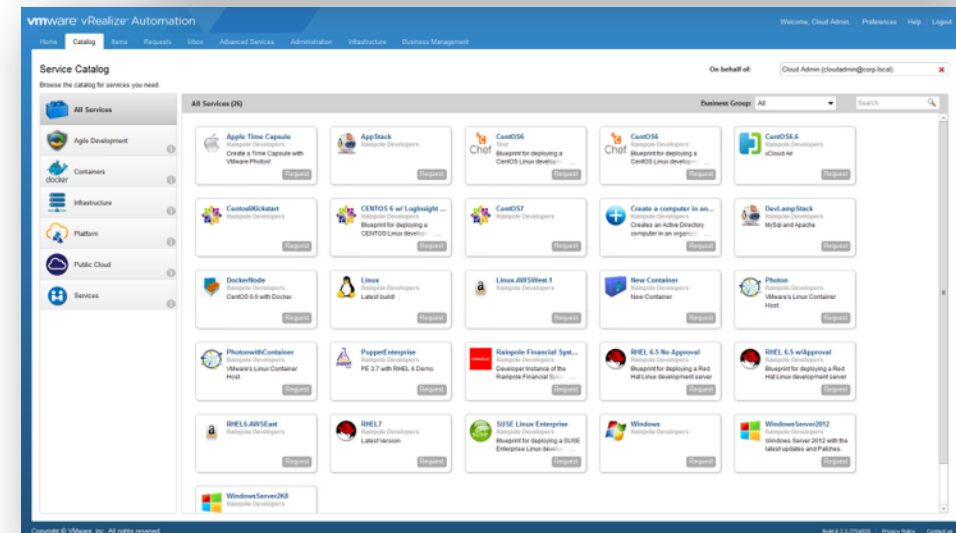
vmware vRealize Automation

Welcome, Cloud Admin | Preferences | Help | Logout

Home | Catalog | Items | Requests | Inbox | Advanced Services | Administration | Infrastructure | Business Management

Service Catalog

Browse the catalog for services you need.

On behalf of: Cloud Admin (cloudadmin@corp.local)

All Services
Agile Development
Containers
Infrastructure
Platform
Public Cloud
Services

All Services (26)

Business Group: All

Search

Apple Time Capsule
Rainpole Developers
Create a Time Capsule with VMware Photon!
Request

AppStack
Rainpole Developers
Request

CentOS6
Test
Blueprint for deploying a CentOS Linux developm...
Request

CentOS6
Rainpole Developers
Blueprint for deploying a CentOS Linux developm...
Request

CentOS6.6
Rainpole Developers
vCloud Air
Request

Centos6Kickstart
Rainpole Developers
Request

CENTOS 6 w/ LogInsight ...
Rainpole Developers
Blueprint for deploying a CENTOS Linux develop...
Request

CentOS7
Rainpole Developers
Request

Create a computer in an...
Rainpole Developers
Creates an Active Directory computer in an organiz...
Request

DevLampStack
Rainpole Developers
MySql and Apache
Request

DockerNode
Rainpole Developers
CentOS 6.6 with Docker
Request

Linux
Rainpole Developers
Latest build!
Request

Linux.AWSWest.1
Rainpole Developers
Request

New Container
Rainpole Developers
New Container
Request

Photon
Rainpole Developers
VMware's Linux Container Host.
Request

PhotonwithContainer
Rainpole Developers
VMware's Linux Container Host.
Request

PuppetEnterprise
Rainpole Developers
PE 3.7 with RHEL 6 Demo
Request

Rainpole Financial Syst...
Rainpole Developers
Developer Instance of the Rainpole Financial Syst...
Request

RHEL 6.5 No Approval
Rainpole Developers
Blueprint for deploying a Red Hat Linux development server
Request

RHEL 6.5 wApproval
Rainpole Developers
Blueprint for deploying a Red Hat Linux development server
Request

RHEL6.AWSEast
Rainpole Developers
Request

RHEL7
Rainpole Developers
Latest Version
Request

SUSE Linux Enterprise
Rainpole Developers
Blueprint for deploying a SUSE Enterprise Linux develo...
Request

Windows
Rainpole Developers
Request

WindowsServer2012
Rainpole Developers
Windows Server 2012 with the latest updates and Patches.
Request

WindowsServer2K8
Rainpole Developers

Copyright © VMware, Inc. All rights reserved.

Privacy Policy | Contact us